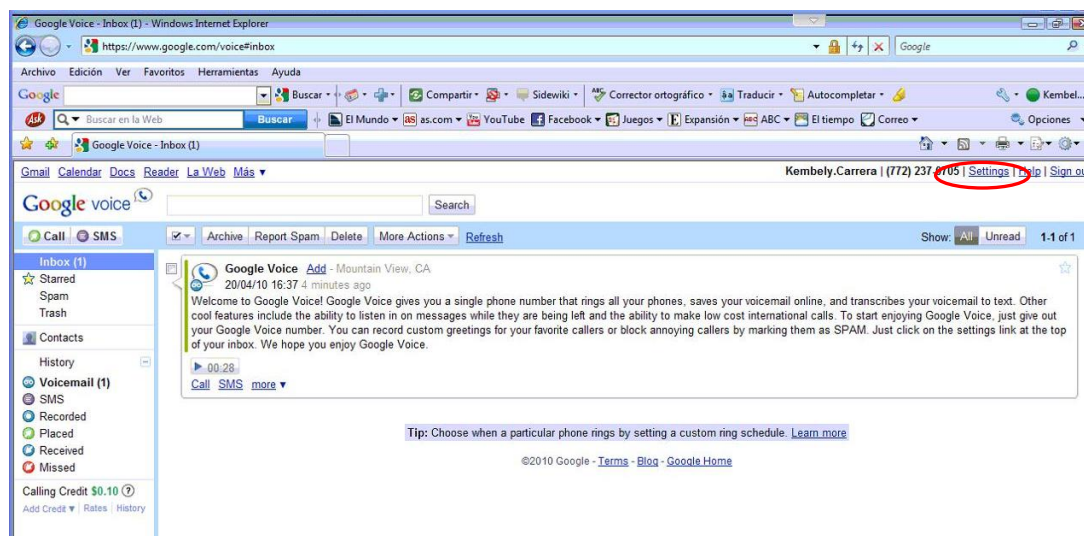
Google Voice - Inbox (1) - Windows Internet Explorer

https://www.google.com/voice#inbox

Google

Archivo Edición Ver Favoritos Herramientas Ayuda

Google Buscar Compartir Sidewiki Corrector ortográfico Traducir Autocompletar Kembel...

Buscar en la Web Buscar El Mundo as.com YouTube Facebook Juegos Expansión ABC El tiempo Correo Opciones

Google Voice - Inbox (1)

Gmail Calendar Docs Reader La Web Más ▾

Kembely.Carrera | (772) 237-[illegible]705 | Settings | Help | Sign ou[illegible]

Google voice

Search

Call SMS

Archive Report Spam Delete More Actions Refresh

Show: All Unread 1-1 of 1

Inbox (1)
Starred
Spam
Trash

Contacts

History
Voicemail (1)
SMS
Recorded
Placed
Received
Missed

Calling Credit $0.10
Add Credit ▾ | Rates | History

Google Voice Add - Mountain View, CA
20/04/10 16:37 4 minutes ago
Welcome to Google Voice! Google Voice gives you a single phone number that rings all your phones, saves your voicemail online, and transcribes your voicemail to text. Other cool features include the ability to listen in on messages while they are being left and the ability to make low cost international calls. To start enjoying Google Voice, just give out your Google Voice number. You can record custom greetings for your favorite callers or block annoying callers by marking them as SPAM. Just click on the settings link at the top of your inbox. We hope you enjoy Google Voice.

▶ 00:28
Call SMS more ▾

Tip: Choose when a particular phone rings by setting a custom ring schedule. Learn more

©2010 Google - Terms - Blog - Google Home